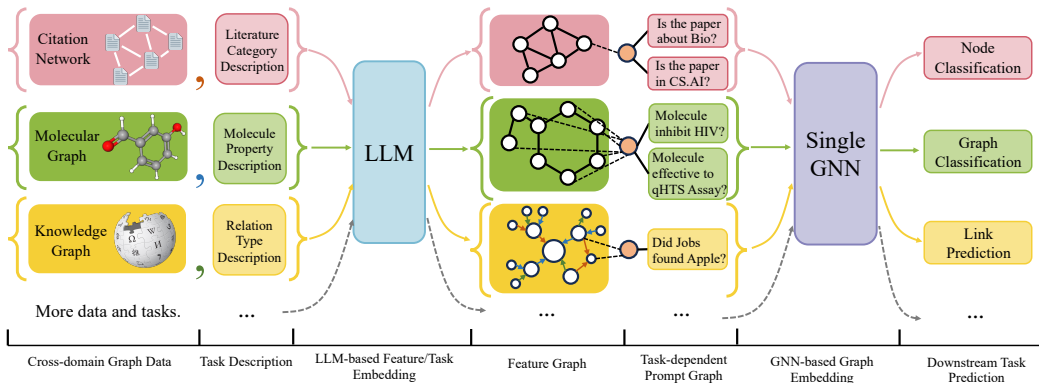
Citation Network

Literature Category Description

Molecular Graph

Molecule Property Description

Knowledge Graph

Relation Type Description

More data and tasks.

...

LLM

Is the paper about Bio?

Is the paper in CS.AI?

Molecule inhibit HIV?

Molecule effective to qHTS Assay?

Did Jobs found Apple?

...

...

Single GNN

Node Classification

Graph Classification

Link Prediction

...

Cross-domain Graph Data

Task Description

LLM-based Feature/Task Embedding

Feature Graph

Task-dependent Prompt Graph

GNN-based Graph Embedding

Downstream Task Prediction